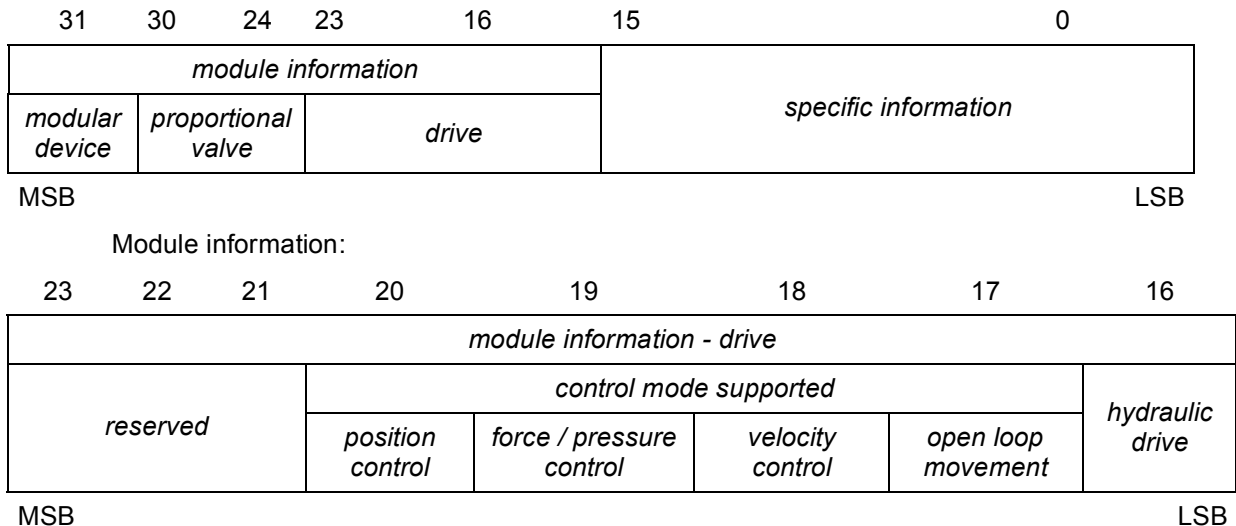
| 31 | 30 24 | 23 16 | 15 0 |
|---|---|---|---|
| *module information* | | | *specific information* |
| *modular device* | *proportional valve* | *drive* | |

MSB LSB

Module information:

| 23 22 21 | 20 | 19 | 18 | 17 | 16 |
|---|---|---|---|---|---|
| *module information - drive* | | | | | |
| *reserved* | *control mode supported* | | | | *hydraulic drive* |
| | *position control* | *force / pressure control* | *velocity control* | *open loop movement* | |

MSB LSB